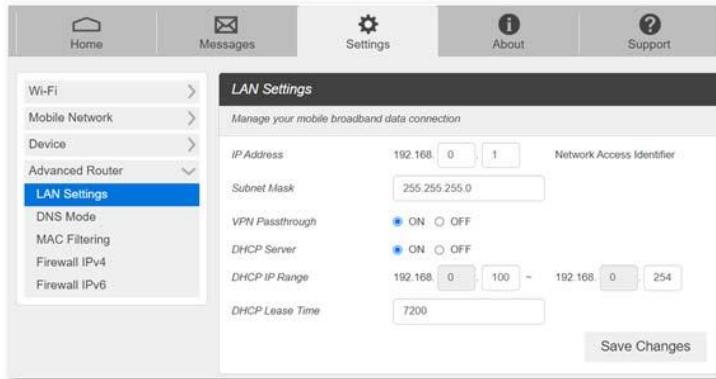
Home
Messages
Settings
About
Support

Wi-Fi
Mobile Network
Device
Advanced Router
LAN Settings
DNS Mode
MAC Filtering
Firewall IPv4
Firewall IPv6

LAN Settings

Manage your mobile broadband data connection

| | | |
|---|---|---|
| IP Address | 192.168. 0 . 1 | Network Access Identifier |
| Subnet Mask | 255.255.255.0 | |
| VPN Passthrough | ON OFF | |
| DHCP Server | ON OFF | |
| DHCP IP Range | 192.168. 0 . 100 ~ 192.168. 0 . 254 | |
| DHCP Lease Time | 7200 | |

Save Changes